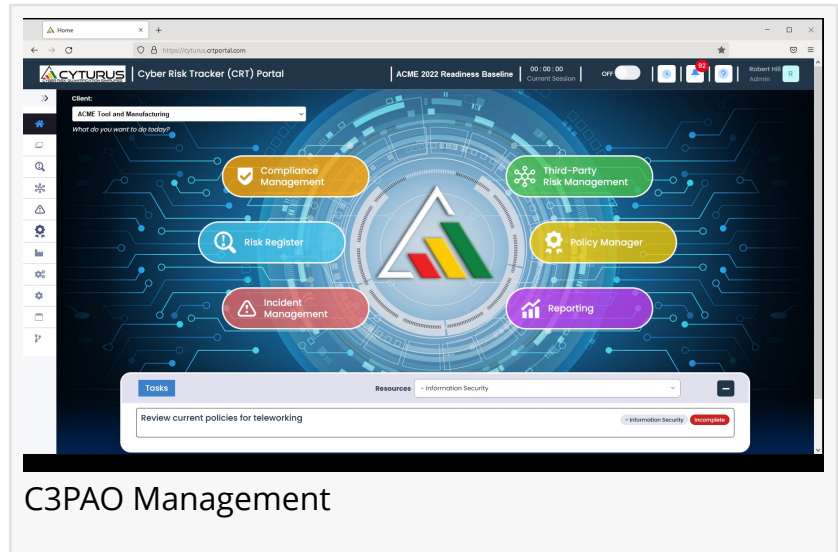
Home
https://cyturus.crtportal.com
CYTURUS
Cyber Risk Tracker (CRT) Portal
ACME 2022 Readiness Baseline
00 : 00 : 00
Current Session
OFF
92
Robert Hill
Admin
R
Client:
ACME Tool and Manufacturing
What do you want to do today?
Compliance Management
Third-Party Risk Management
Risk Register
Policy Manager
Incident Management
Reporting
Tasks
Resources
- Information Security
Review current policies for teleworking
- Information Security
Incomplete

C3PAO Management